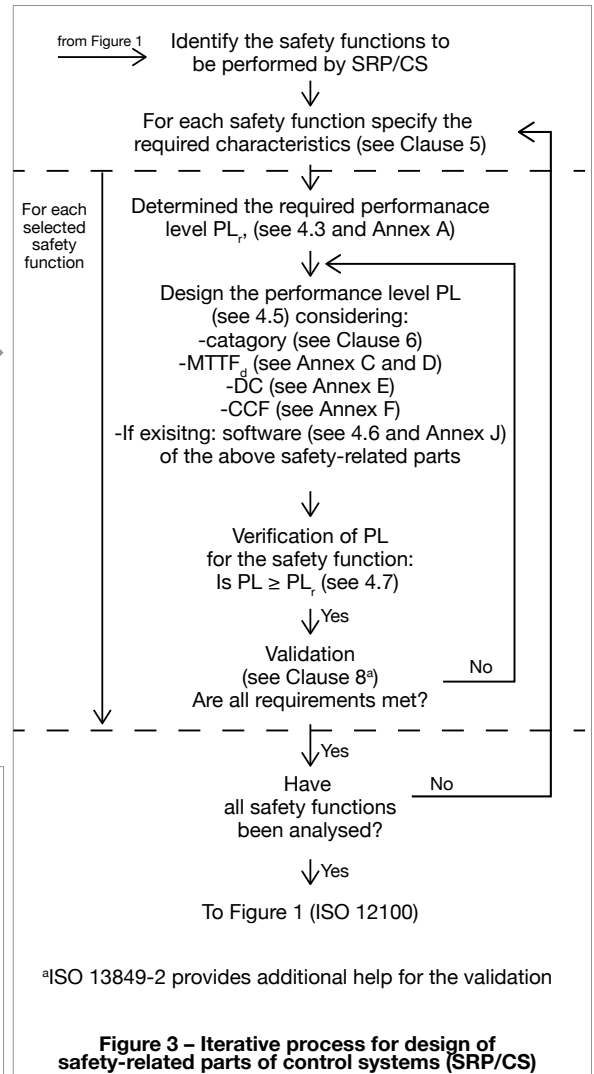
from Figure 1

Identify the safety functions to be performed by SRP/CS

For each safety function specify the required characteristics (see Clause 5)

For each selected safety function

Determined the required performanace level $PL_r$, (see 4.3 and Annex A)

Design the performance level PL (see 4.5) considering:
-catagory (see Clause 6)
-$MTTF_d$ (see Annex C and D)
-DC (see Annex E)
-CCF (see Annex F)
-If exisitng: software (see 4.6 and Annex J)
of the above safety-related parts

Verification of PL for the safety function:
Is PL ≥ $PL_r$ (see 4.7)

Yes

Validation (see Clause 8$^a$)
Are all requirements met?

No

Yes

Have all safety functions been analysed?

No

Yes

To Figure 1 (ISO 12100)

$^a$ISO 13849-2 provides additional help for the validation

Figure 3 – Iterative process for design of safety-related parts of control systems (SRP/CS)